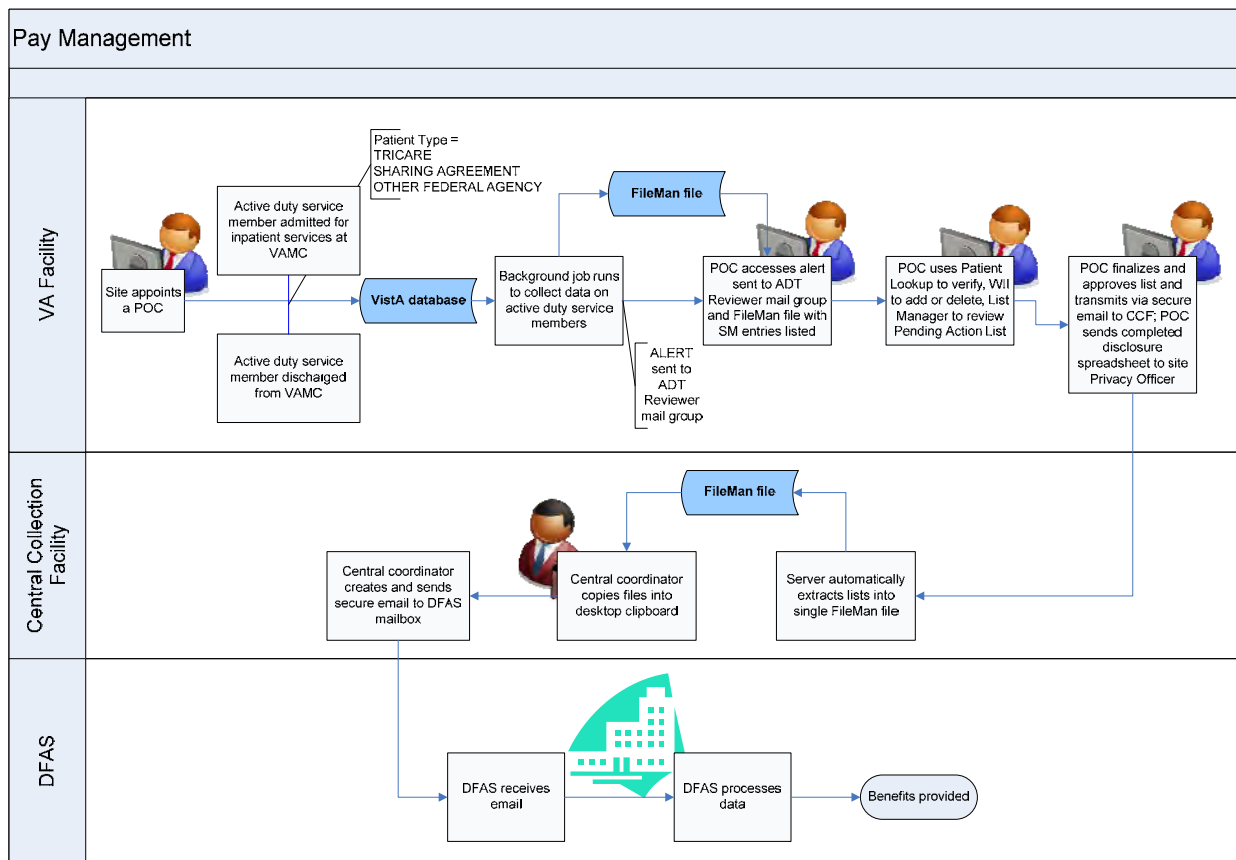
Pay Management

VA Facility

Patient Type =
TRICARE
SHARING AGREEMENT
OTHER FEDERAL AGENCY

Active duty service member admitted for inpatient services at VAMC

Site appoints a POC

Active duty service member discharged from VAMC

VistA database

FileMan file

Background job runs to collect data on active duty service members

ALERT sent to ADT Reviewer mail group

POC accesses alert sent to ADT Reviewer mail group and FileMan file with SM entries listed

POC uses Patient Lookup to verify, WII to add or delete, List Manager to review Pending Action List

POC finalizes and approves list and transmits via secure email to CCF; POC sends completed disclosure spreadsheet to site Privacy Officer

Central Collection Facility

FileMan file

Central coordinator creates and sends secure email to DFAS mailbox

Central coordinator copies files into desktop clipboard

Server automatically extracts lists into single FileMan file

DFAS

DFAS receives email

DFAS processes data

Benefits provided